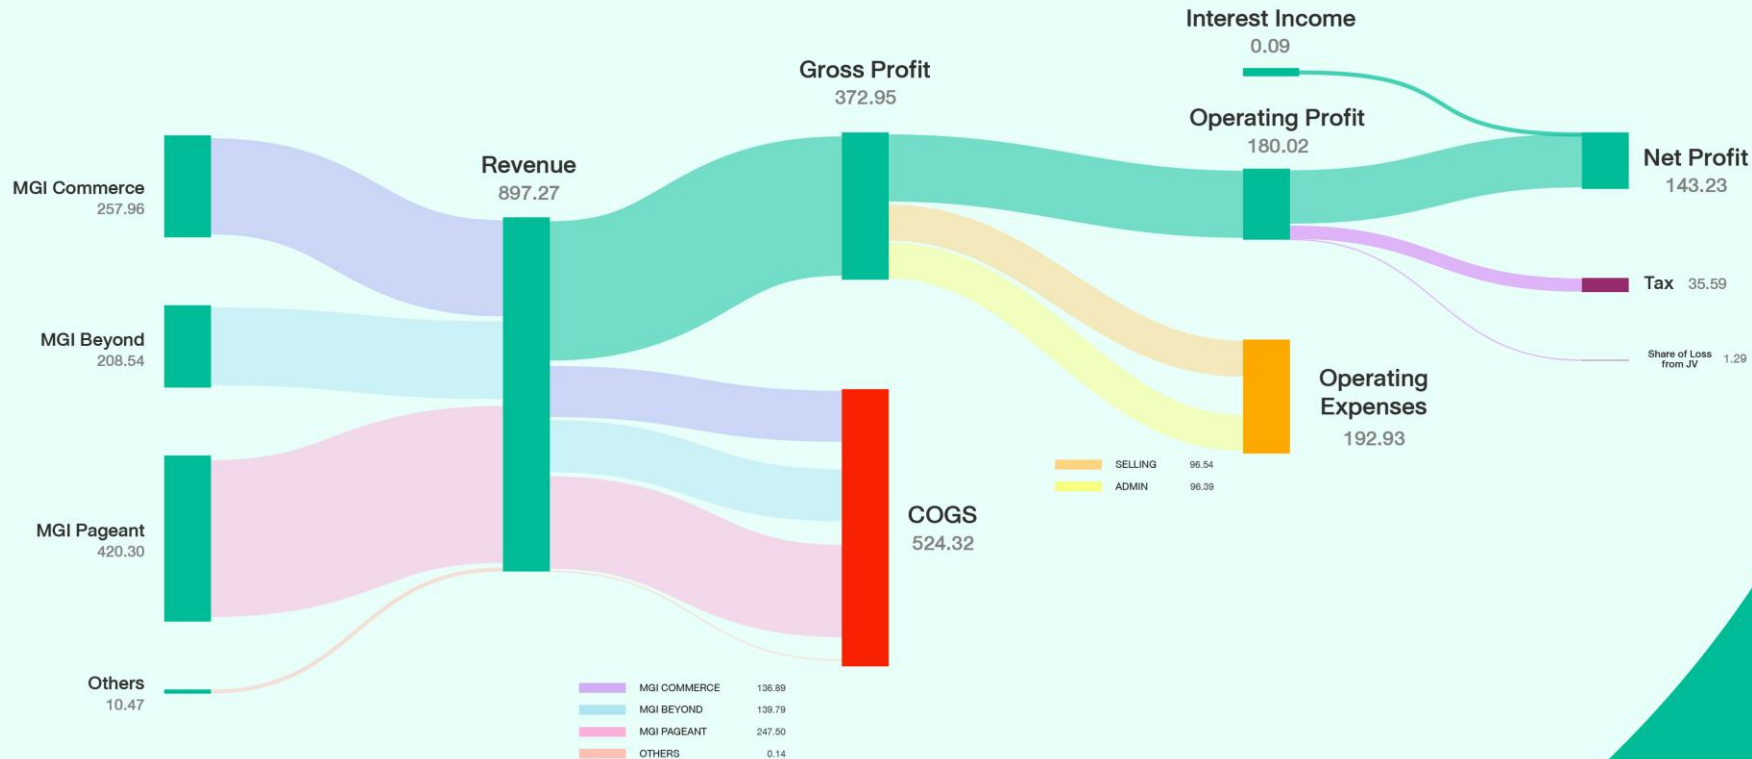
Interest Income
0.09

Gross Profit
372.95

Operating Profit
180.02

Net Profit
143.23

Revenue
897.27

MGI Commerce
257.96

MGI Beyond
208.54

MGI Pageant
420.30

Others
10.47

Tax 35.59

Share of Loss from JV 1.29

Operating Expenses
192.93

SELLING 96.54
ADMIN 96.39

COGS
524.32

MGI COMMERCE 136.89
MGI BEYOND 139.79
MGI PAGEANT 247.50
OTHERS 0.14